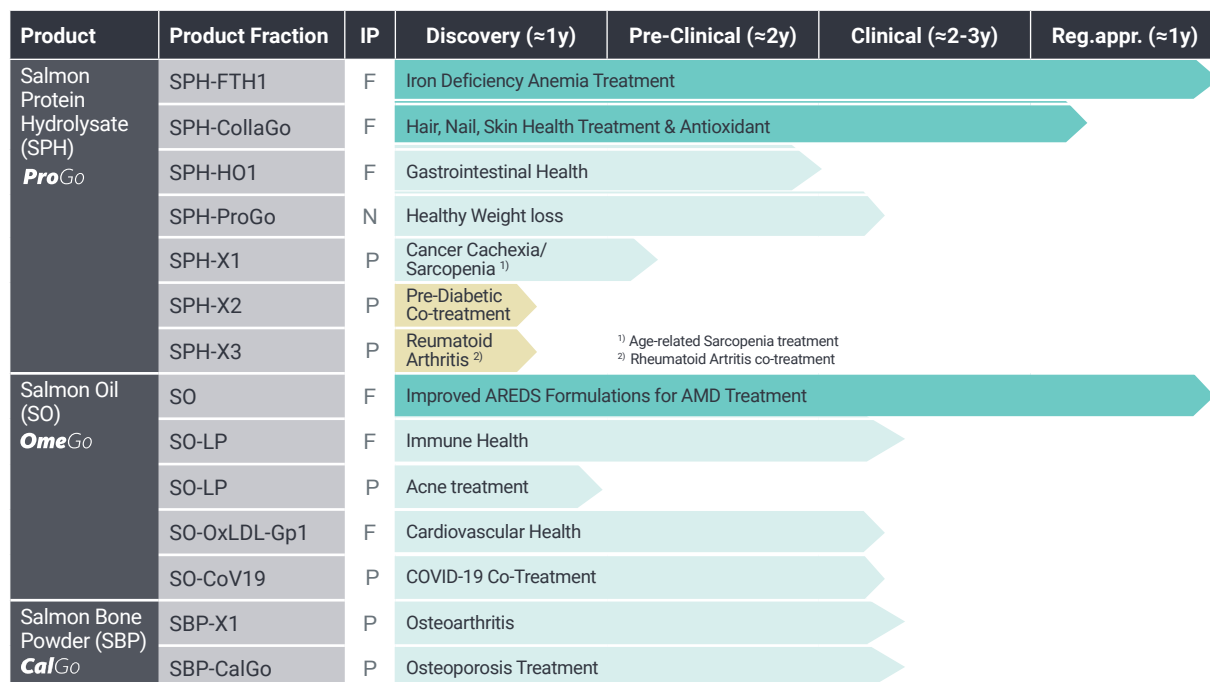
| Product | Product Fraction | IP | Discovery (≈1y) | Pre-Clinical (≈2y) | Clinical (≈2-3y) | Reg.appr. (≈1y) |
|---|---|---|---|---|---|---|
| Salmon Protein Hydrolysate (SPH) *ProGo* | SPH-FTH1 | F | Iron Deficiency Anemia Treatment | | | |
| | SPH-CollaGo | F | Hair, Nail, Skin Health Treatment & Antioxidant | | | |
| | SPH-HO1 | F | Gastrointestinal Health | | | |
| | SPH-ProGo | N | Healthy Weight loss | | | |
| | SPH-X1 | P | Cancer Cachexia/ Sarcopenia $^{1)}$ | | | |
| | SPH-X2 | P | Pre-Diabetic Co-treatment | | | |
| | SPH-X3 | P | Reumatoid Arthritis $^{2)}$ | | | |
| Salmon Oil (SO) *OmeGo* | SO | F | Improved AREDS Formulations for AMD Treatment | | | |
| | SO-LP | F | Immune Health | | | |
| | SO-LP | P | Acne treatment | | | |
| | SO-OxLDL-Gp1 | F | Cardiovascular Health | | | |
| | SO-CoV19 | P | COVID-19 Co-Treatment | | | |
| Salmon Bone Powder (SBP) *CalGo* | SBP-X1 | P | Osteoarthritis | | | |
| | SBP-CalGo | P | Osteoporosis Treatment | | | |

$^{1)}$ Age-related Sarcopenia treatment
$^{2)}$ Rheumatoid Artritis co-treatment